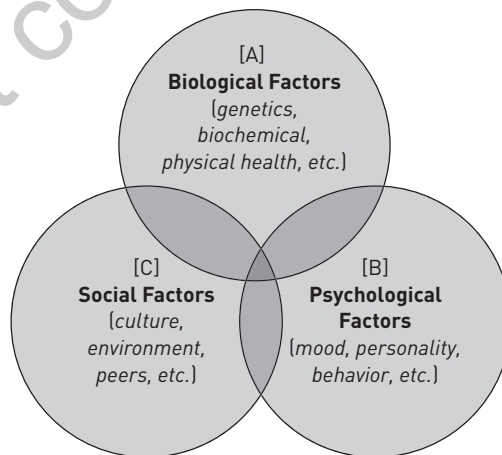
Co

[A]
**Biological Factors**
(genetics, biochemical, physical health, etc.)

[C]
**Social Factors**
(culture, environment, peers, etc.)

[B]
**Psychological Factors**
(mood, personality, behavior, etc.)